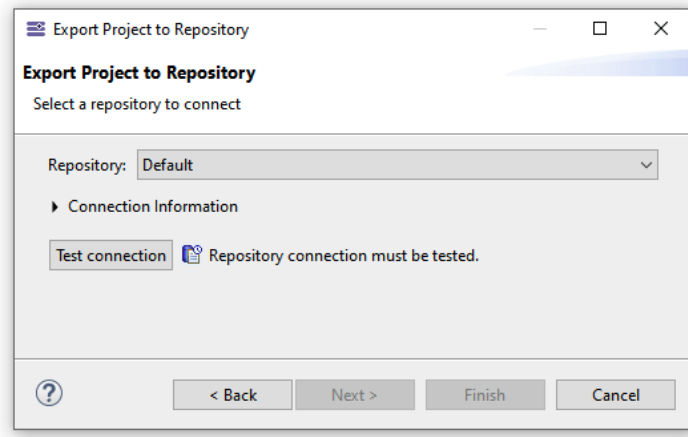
Export Project to Repository

Export Project to Repository

Select a repository to connect

Repository: Default

Connection Information

Test connection Repository connection must be tested.

?

< Back Next > Finish Cancel